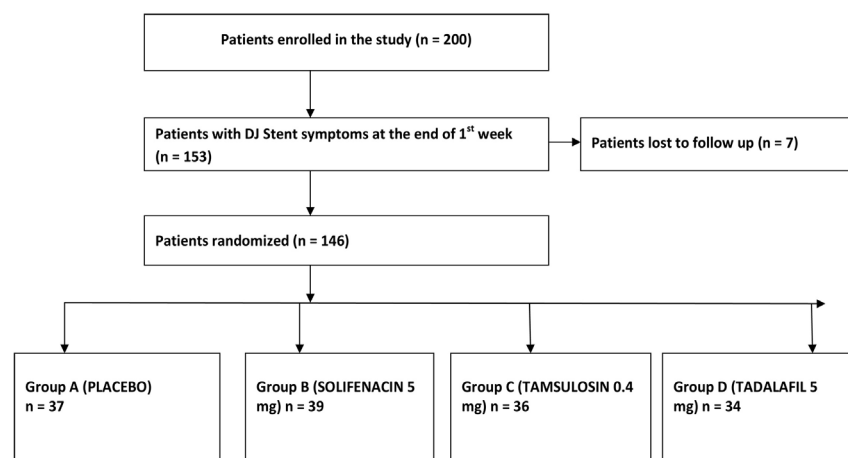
Patients enrolled in the study (n = 200)

Patients with DJ Stent symptoms at the end of 1$^{st}$ week (n = 153)

Patients lost to follow up (n = 7)

Patients randomized (n = 146)

Group A (PLACEBO) n = 37

Group B (SOLIFENACIN 5 mg) n = 39

Group C (TAMSULOSIN 0.4 mg) n = 36

Group D (TADALAFIL 5 mg) n = 34